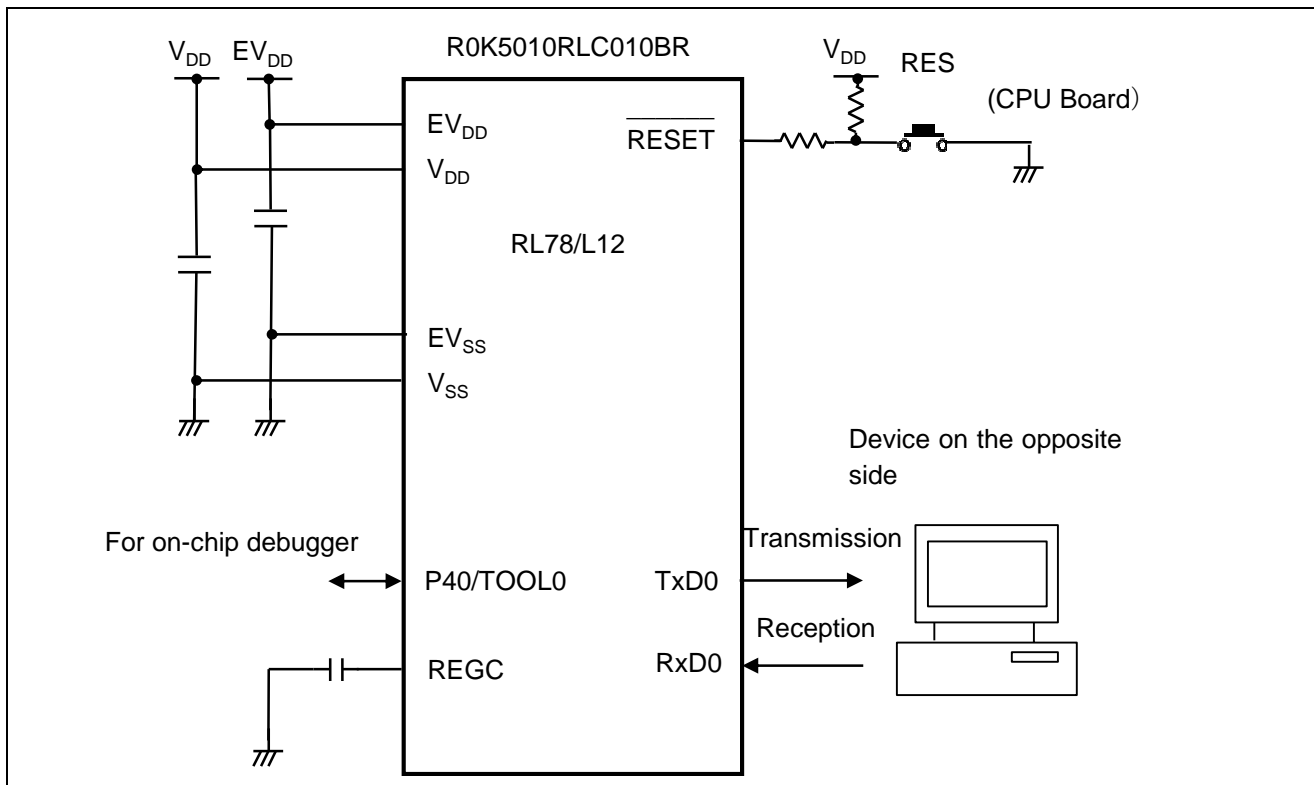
$V_{DD}$ $EV_{DD}$

R0K5010RLC010BR

$V_{DD}$ RES

(CPU Board)

$EV_{DD}$

$V_{DD}$

$\overline{RESET}$

RL78/L12

$EV_{SS}$

$V_{SS}$

Device on the opposite side

For on-chip debugger

Transmission

P40/TOOL0

TxD0

Reception

REGC

RxD0